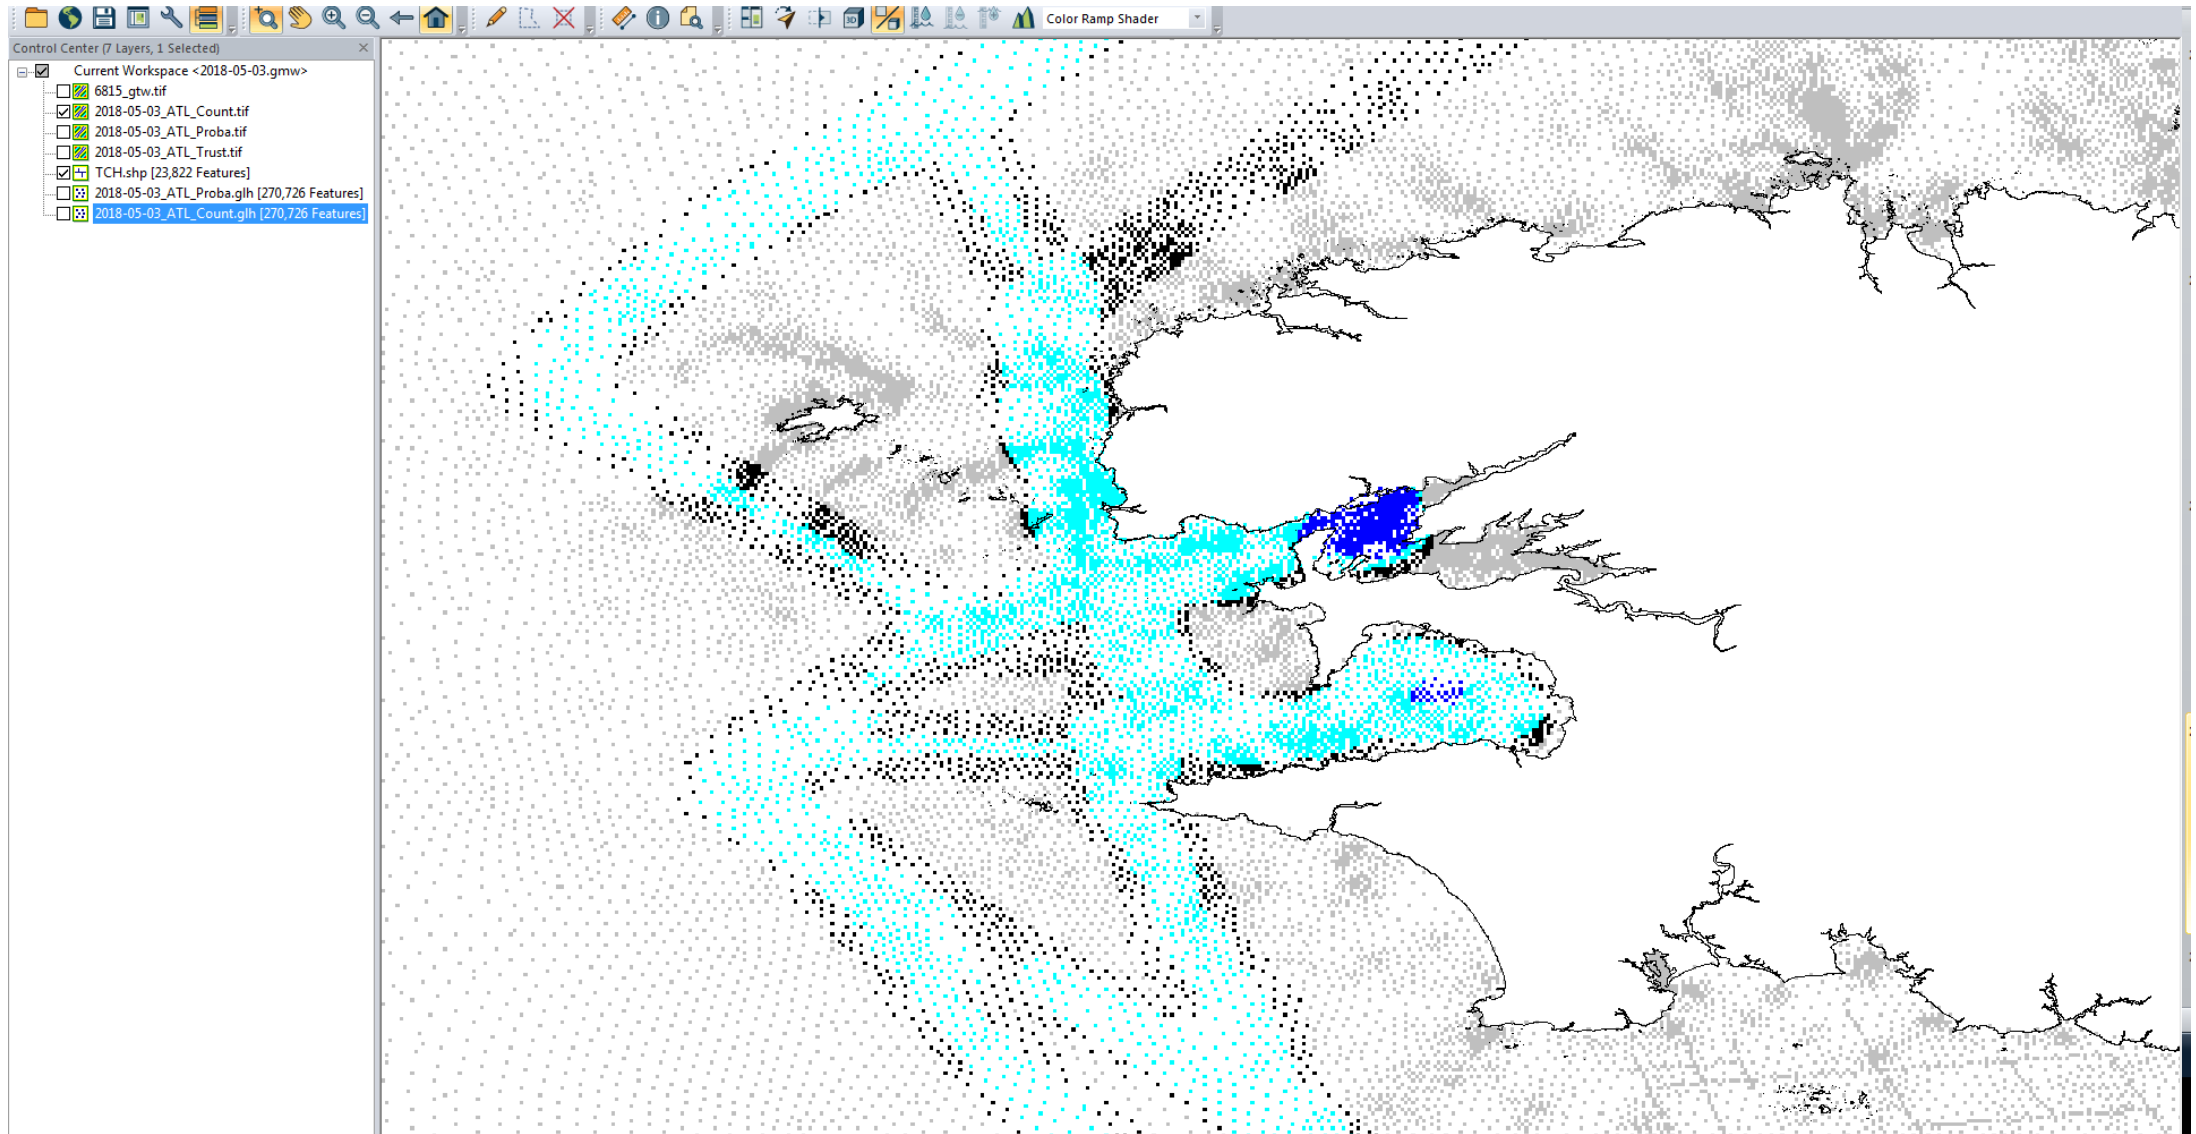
Color Ramp Shader

Control Center (7 Layers, 1 Selected)

Current Workspace <2018-05-03.gmw>
6815_gtw.tif
2018-05-03_ATL_Count.tif
2018-05-03_ATL_Proba.tif
2018-05-03_ATL_Trust.tif
TCH.shp [23,822 Features]
2018-05-03_ATL_Proba.glh [270,726 Features]
2018-05-03_ATL_Count.glh [270,726 Features]